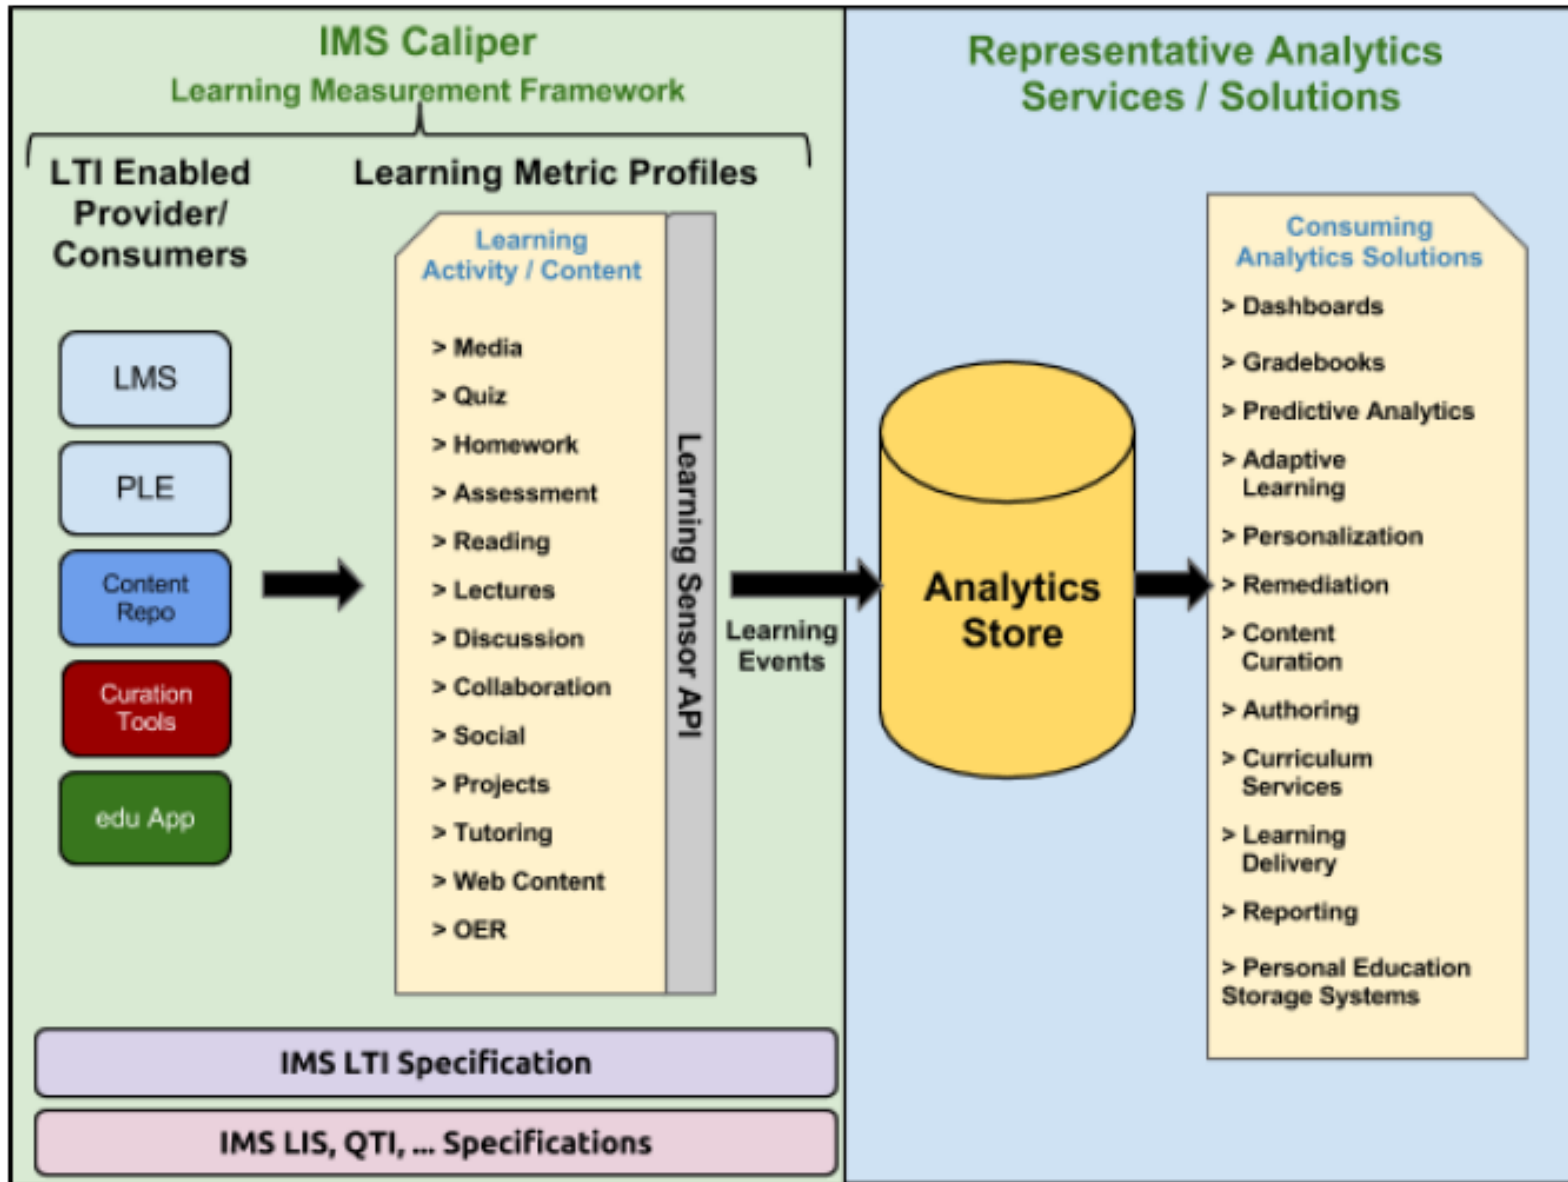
IMS Caliper
Learning Measurement Framework

LTI Enabled Provider/ Consumers

Learning Metric Profiles

LMS

PLE

Content Repo

Curation Tools

edu App

Learning Activity / Content

> Media
> Quiz
> Homework
> Assessment
> Reading
> Lectures
> Discussion
> Collaboration
> Social
> Projects
> Tutoring
> Web Content
> OER

Learning Sensor API

Learning Events

IMS LTI Specification

IMS LIS, QTI, ... Specifications

Representative Analytics Services / Solutions

Analytics Store

Consuming Analytics Solutions

> Dashboards
> Gradebooks
> Predictive Analytics
> Adaptive Learning
> Personalization
> Remediation
> Content Curation
> Authoring
> Curriculum Services
> Learning Delivery
> Reporting
> Personal Education Storage Systems